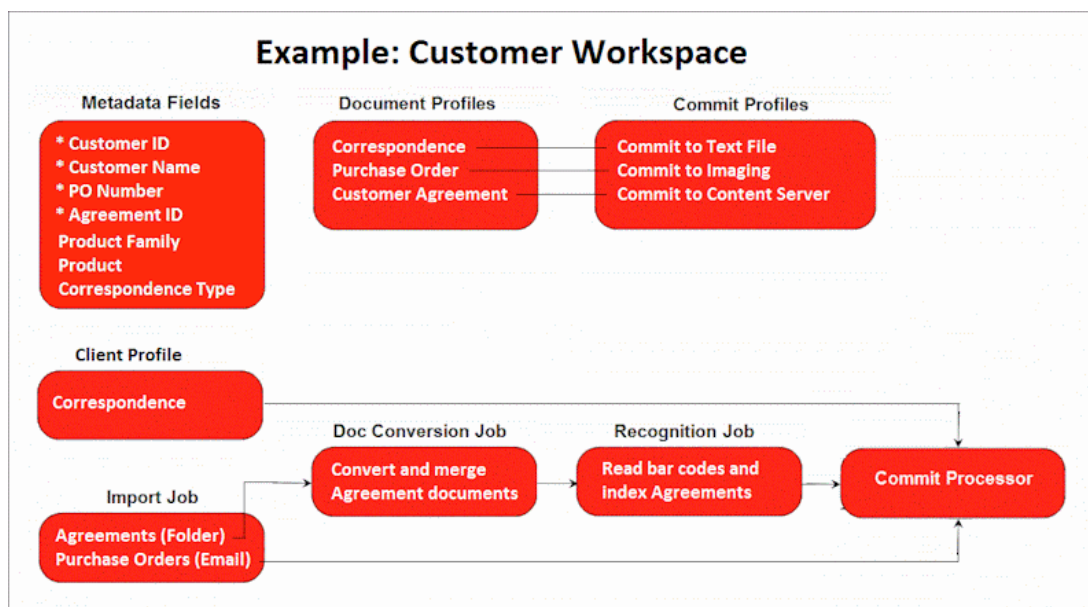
Example: Customer Workspace

Metadata Fields

* Customer ID
* Customer Name
* PO Number
* Agreement ID
Product Family
Product
Correspondence Type

Document Profiles

Correspondence
Purchase Order
Customer Agreement

Commit Profiles

Commit to Text File
Commit to Imaging
Commit to Content Server

Client Profile

Correspondence

Import Job

Agreements (Folder)
Purchase Orders (Email)

Doc Conversion Job

Convert and merge Agreement documents

Recognition Job

Read bar codes and index Agreements

Commit Processor